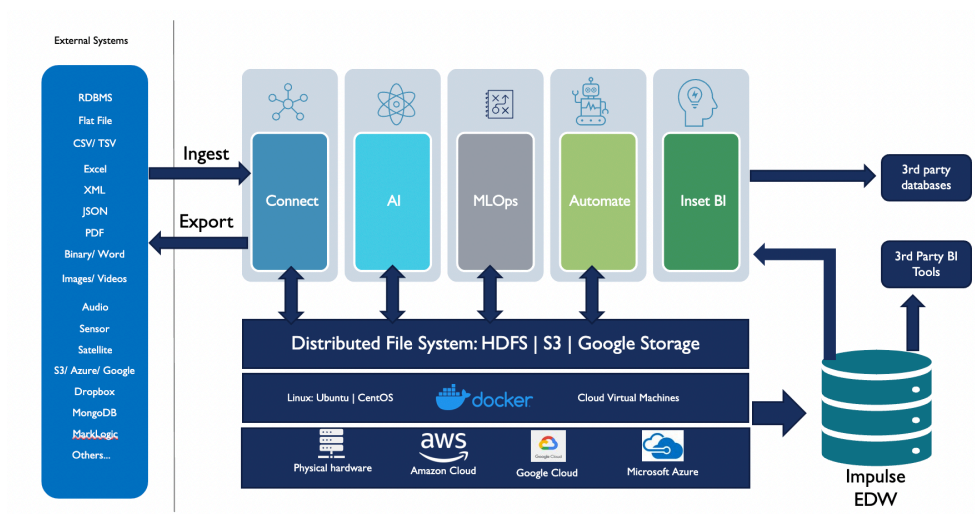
External Systems

RDBMS
Flat File
CSV/ TSV
Excel
XML
JSON
PDF
Binary/ Word
Images/ Videos
Audio
Sensor
Satellite
S3/ Azure/ Google
Dropbox
MongoDB
MarkLogic
Others...

Ingest

Export

Connect

AI

MLOps

Automate

Inset BI

3rd party databases

3rd Party BI Tools

Distributed File System: HDFS | S3 | Google Storage

Linux: Ubuntu | CentOS

docker

Cloud Virtual Machines

Physical hardware

aws

Amazon Cloud

Google Cloud

Microsoft Azure

Impulse EDW